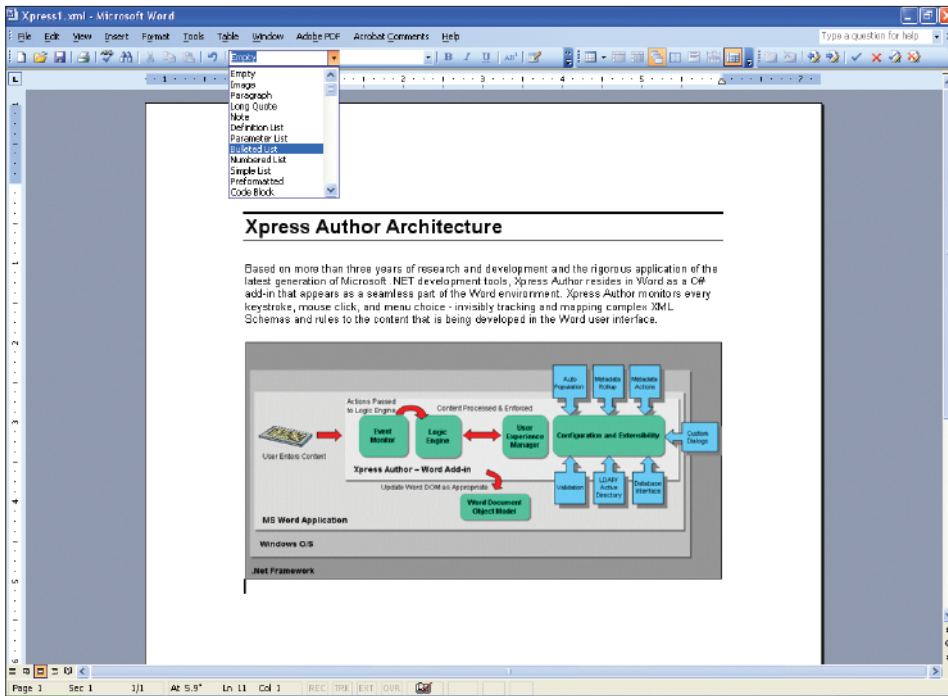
Xpress1.xml - Microsoft Word

File Edit View Insert Format Tools Table Window Adobe PDF Acrobat Comments Help

Type a question for help

Empty

Empty
Image
Paragraph
Long Quote
Note
Definition List
Parameter List
Bulleted List
Numbered List
Simple List
Preformatted
Code Block

Xpress Author Architecture

Based on more than three years of research and development and the rigorous application of the latest generation of Microsoft .NET development tools, Xpress Author resides in Word as a C# add-in that appears as a seamless part of the Word environment. Xpress Author monitors every keystroke, mouse click, and menu choice - invisibly tracking and mapping complex XML Schemas and rules to the content that is being developed in the Word user interface.

Auto Population
Metadata Rollup
Metadata Actions
Actions Passed to Logic Engine
Content Processed & Enforced
Event Monitor
Logic Engine
User Experience Manager
Configuration and Extensibility
Custom Dialogs
User Enters Content
Xpress Author – Word Add-in
Validation
LDAP/ Active Directory
Database Interface
Update Word DOM as Appropriate
Word Document Object Model
MS Word Application
Windows O/S
.Net Framework

Page 1 Sec 1 1/1 At 5.9" Ln 11 Col 1 REC TRK EXT OVR